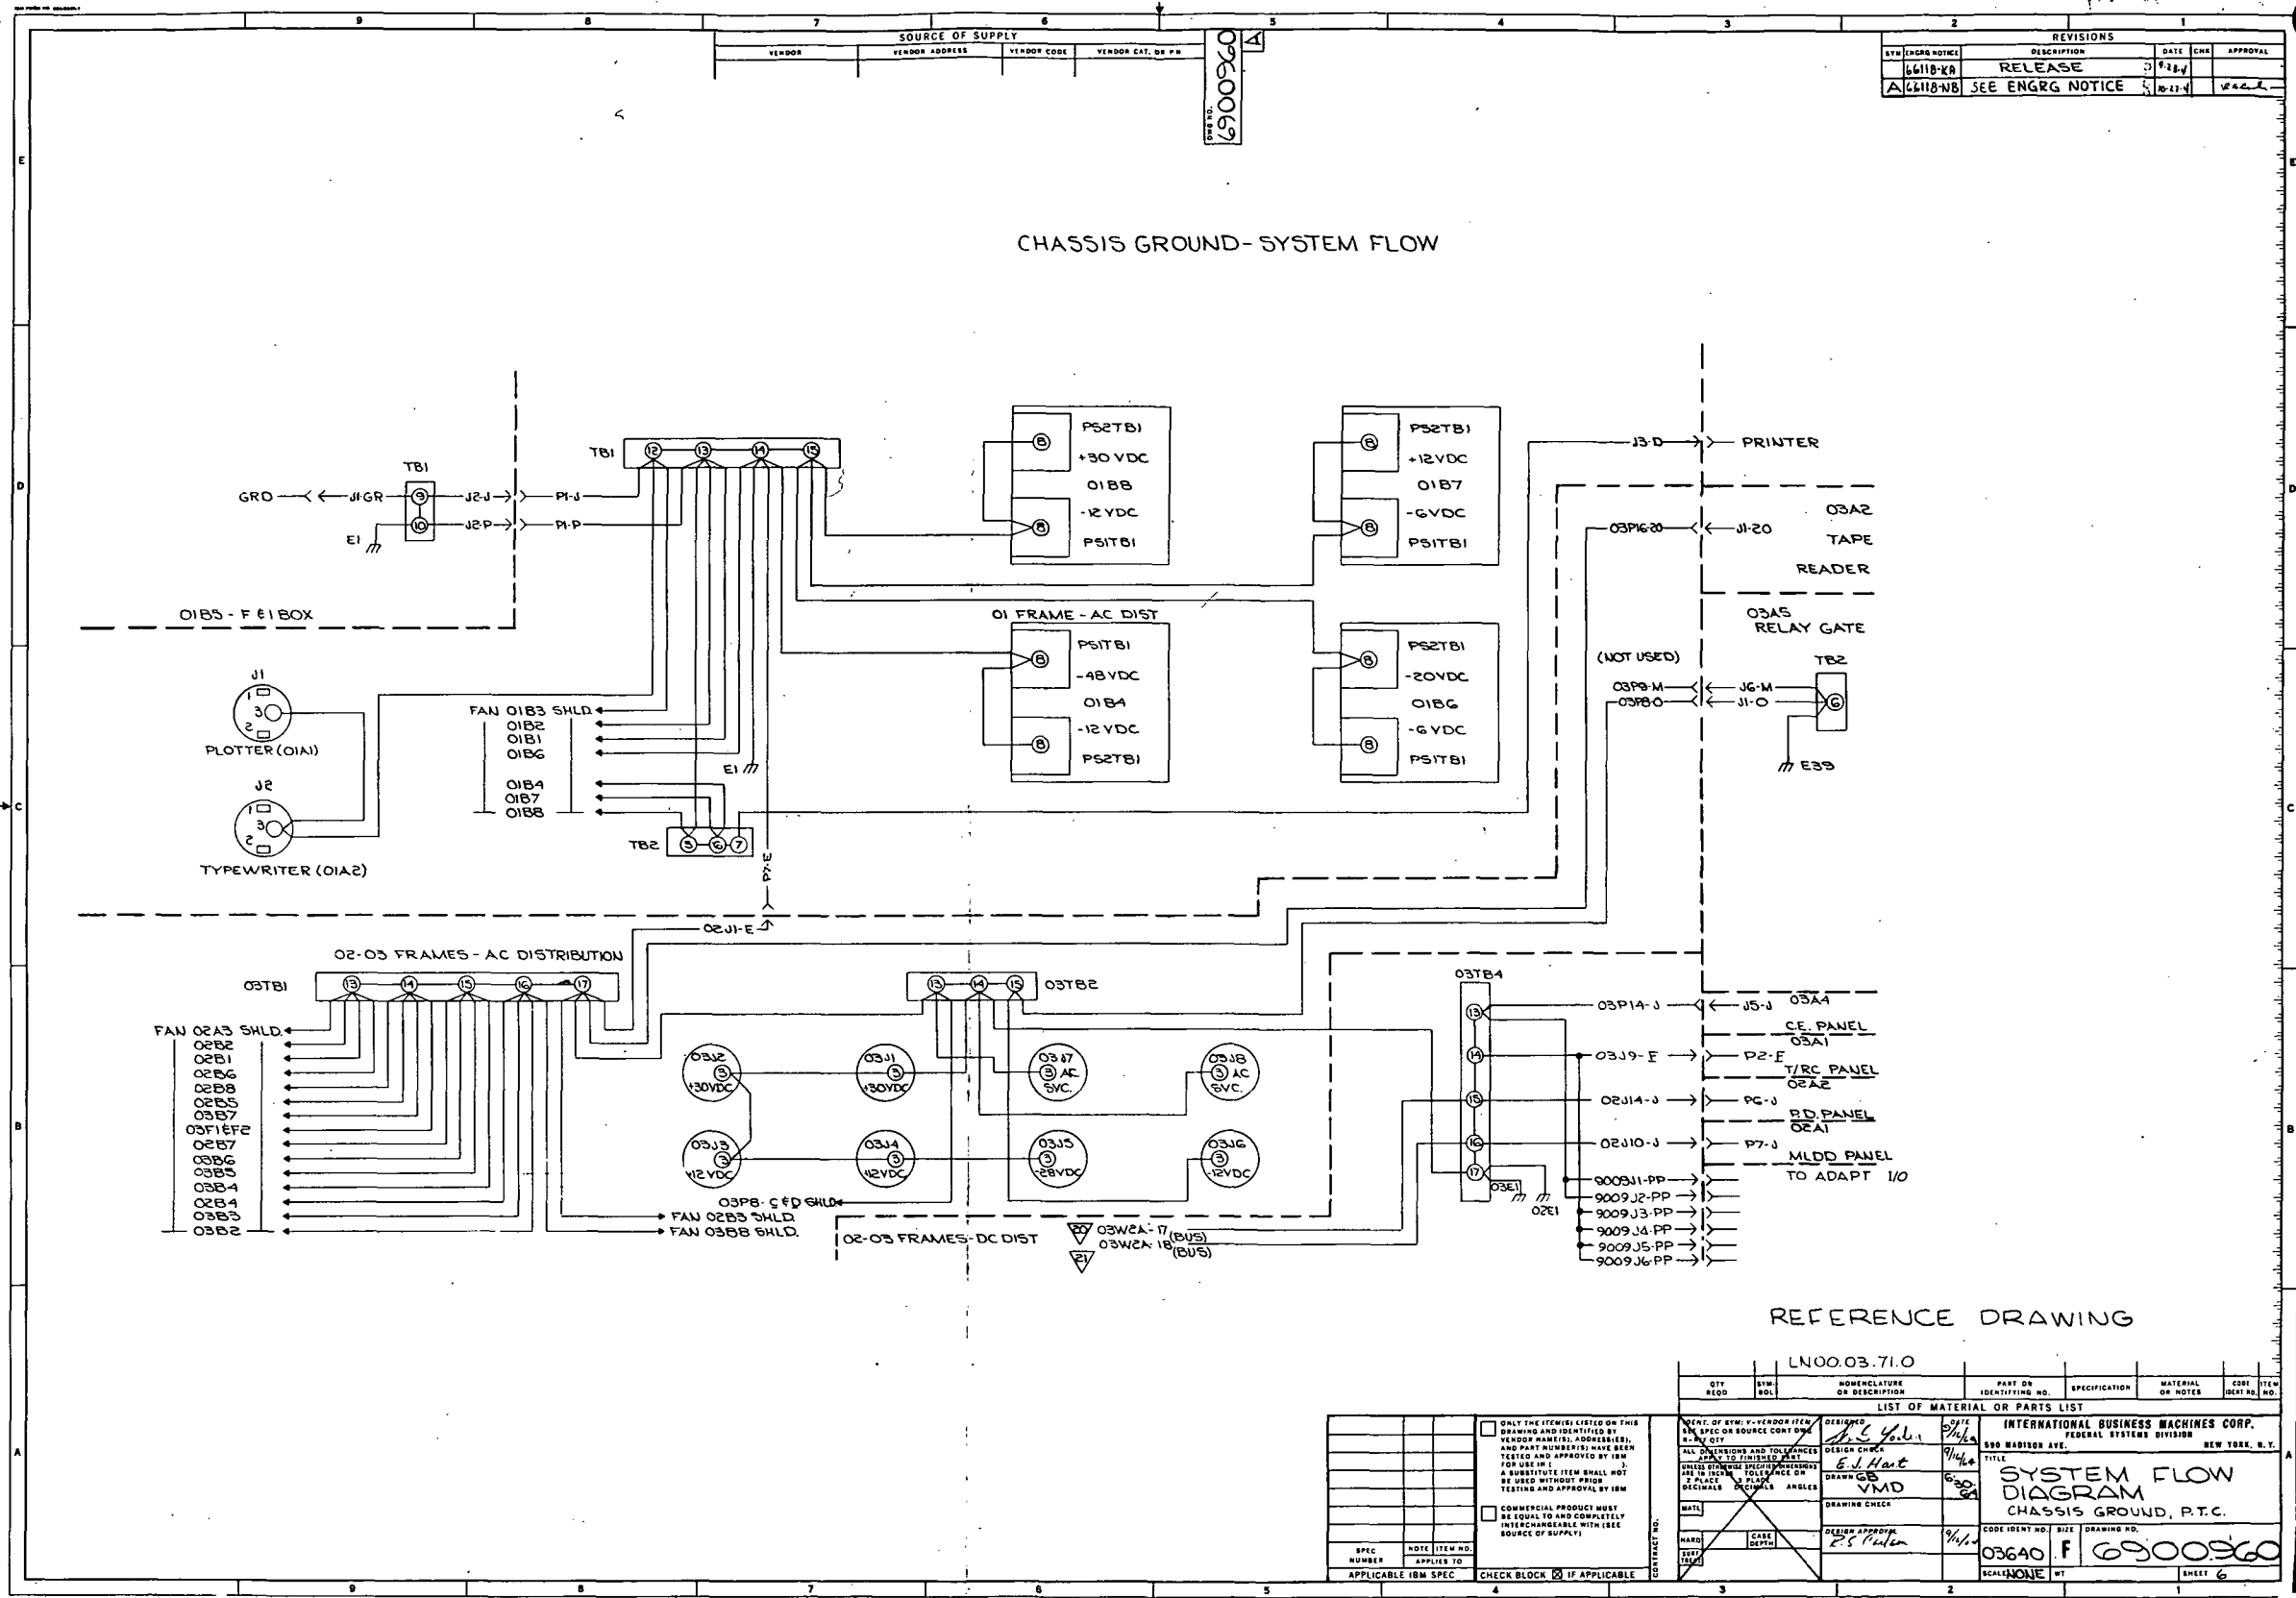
9 8 7 6 5 4 3 2 1

SOURCE OF SUPPLY

| VENDOR | VENDOR ADDRESS | VENDOR CODE | VENDOR CAT. OR PN |
|---|---|---|---|

DWG NO. 6900960 A

REVISIONS

| SYM | ENGRG NOTICE | DESCRIPTION | DATE | CHK | APPROVAL |
|---|---|---|---|---|---|
| | 66118-KA | RELEASE | 9-28-4 | | |
| A | 66118-NB | SEE ENGRG NOTICE | 10-27-4 | | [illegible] |

E

CHASSIS GROUND-SYSTEM FLOW

D

TB1
GRD J1-GR 9 J2-J P1-J
10 J2-P P1-P
E1

01B5 - F & I BOX

TB1 12 13 14 15

PS2TB1 8 +30 VDC 01B8 -12 VDC 8 PS1TB1

PS2TB1 8 +12VDC 01B7 -6VDC 8 PS1TB1

01 FRAME - AC DIST

PS1TB1 8 -48VDC 01B4 -12 VDC 8 PS2TB1

PS2TB1 8 -20VDC 01B6 -6 VDC 8 PS1TB1

J3-D PRINTER

03P16-20 J1-20 03A2 TAPE READER

03A5 RELAY GATE

(NOT USED)

TB2
03P9-M J6-M
03P8-O J1-O 6
E39

J1 1 3 2
PLOTTER (01A1)

J2 1 3 2
TYPEWRITER (01A2)

FAN 01B3 SHLD
01B2
01B1
01B6
01B4
01B7
01B8

E1

TB2 3 6 7

P7-E

C

02J1-E

02-03 FRAMES - AC DISTRIBUTION

03TB1 13 14 15 16 17

03TB2 13 14 15

03TB4 13 14 15 16 17

FAN 02A3 SHLD.
02B2
02B1
02B6
02B8
02B5
03B7
03F1 & F2
02B7
03B6
03B5
03B4
02B4
03B3
03B2

03J2 3 +30VDC
03J1 3 +30VDC
03J7 3 AC SVC.
03J8 3 AC SVC.
03J3 3 +12 VDC
03J4 3 -12VDC
03J5 3 -28VDC
03J6 3 -12VDC

03P8- C & D SHLD.
FAN 02B3 SHLD.
FAN 03B8 SHLD.

02-03 FRAMES-DC DIST

20 03W2A-17 (BUS)
03W2A-18 (BUS)
21

03P14-J J5-J 03A4 C.E. PANEL
03J9-E P2-E 03A1 T/RC PANEL
02J14-J P6-J 02A2 R.D. PANEL
02J10-J P7-J 02A1 MLDD PANEL
TO ADAPT I/O

03E1 02E1

9009J1-PP
9009J2-PP
9009J3-PP
9009J4-PP
9009J5-PP
9009J6-PP

B

REFERENCE DRAWING

LN00.03.71.0

| QTY REQD | SYMBOL | NOMENCLATURE OR DESCRIPTION | PART OR IDENTIFYING NO. | SPECIFICATION | MATERIAL OR NOTES | CODE IDENT NO. | ITEM NO. |
|---|---|---|---|---|---|---|---|

LIST OF MATERIAL OR PARTS LIST

A

ONLY THE ITEM(S) LISTED ON THIS DRAWING AND IDENTIFIED BY VENDOR NAME(S), ADDRESS(ES), AND PART NUMBER(S) HAVE BEEN TESTED AND APPROVED BY IBM FOR USE IN ( ). A SUBSTITUTE ITEM SHALL NOT BE USED WITHOUT PRIOR TESTING AND APPROVAL BY IBM

COMMERCIAL PRODUCT MUST BE EQUAL TO AND COMPLETELY INTERCHANGEABLE WITH (SEE SOURCE OF SUPPLY)

CHECK BLOCK ☒ IF APPLICABLE

SPEC NUMBER | NOTE | ITEM NO. APPLIES TO
APPLICABLE IBM SPEC

CONTRACT NO.

IDENT. OF SYM: V-VENDOR ITEM SEE SPEC OR SOURCE CONT DWG R-REF QTY
ALL DIMENSIONS AND TOLERANCES APPLY TO FINISHED PART
UNLESS OTHERWISE SPECIFIED DIMENSIONS ARE IN INCHES TOLERANCE ON 2 PLACE DECIMALS 3 PLACE DECIMALS ANGLES
MATL
HARD. CASE DEPTH
SURF TREAT

DESIGNED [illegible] DATE 9/16/64
DESIGN CHECK E.J. Hart 9/16/64
DRAWN GB VMD 6-30-64
DRAWING CHECK
DESIGN APPROVAL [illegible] 9/1/64

INTERNATIONAL BUSINESS MACHINES CORP.
FEDERAL SYSTEMS DIVISION
590 MADISON AVE. NEW YORK, N.Y.
TITLE
SYSTEM FLOW DIAGRAM
CHASSIS GROUND, P.T.C.
CODE IDENT NO. 03640 SIZE F DRAWING NO. 6900960
SCALE NONE WT SHEET 6

9 8 7 6 5 4 3 2 1